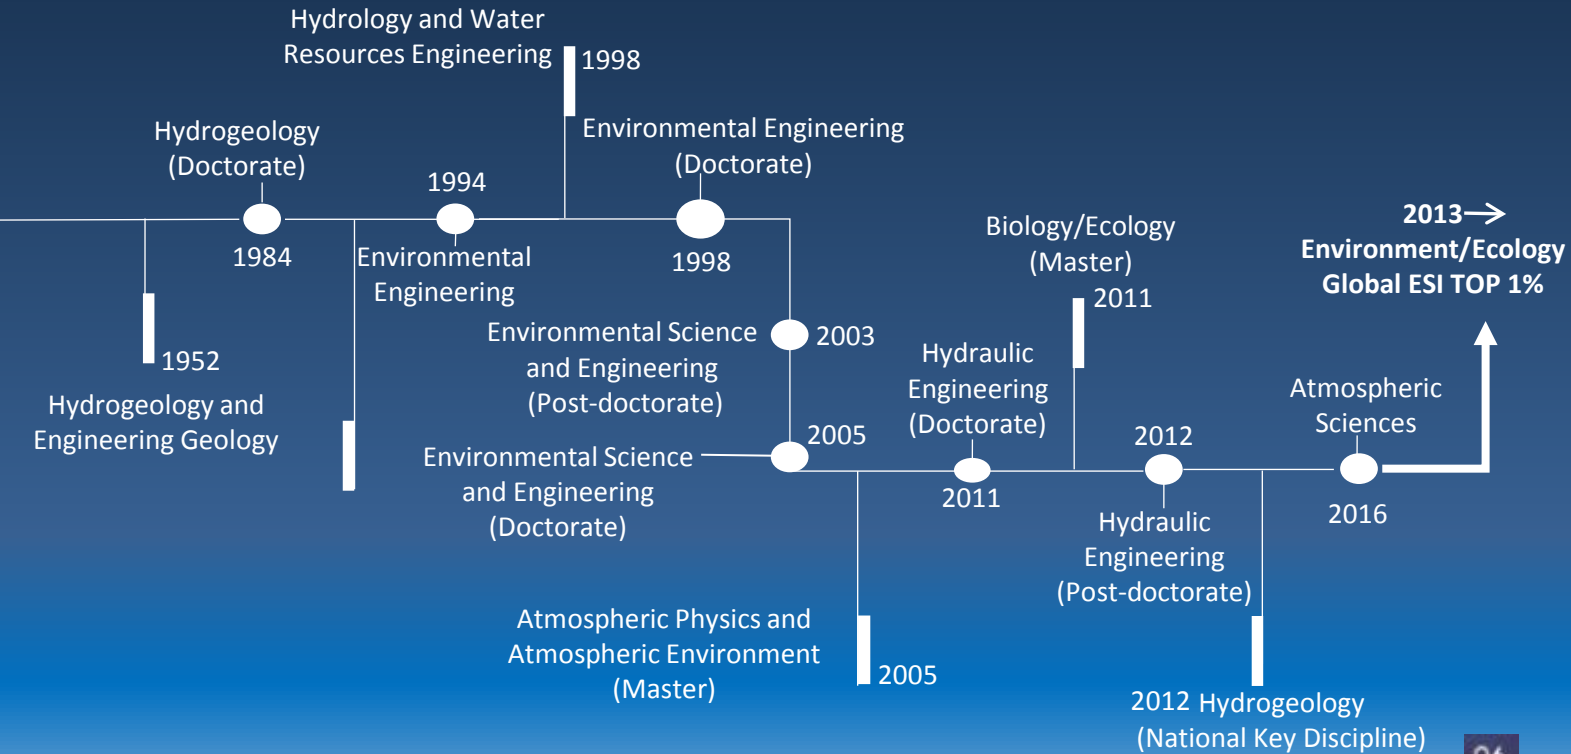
Hydrology and Water Resources Engineering

1998

Hydrogeology (Doctorate)

1994

Environmental Engineering (Doctorate)

1984

Environmental Engineering

1998

Biology/Ecology (Master)

2013→ Environment/Ecology Global ESI TOP 1%

2011

1952

Environmental Science and Engineering (Post-doctorate)

2003

Hydraulic Engineering (Doctorate)

Hydrogeology and Engineering Geology

Atmospheric Sciences

2005

2012

Environmental Science and Engineering (Doctorate)

2011

2016

Hydraulic Engineering (Post-doctorate)

Atmospheric Physics and Atmospheric Environment (Master)

2005

2012 Hydrogeology (National Key Discipline)